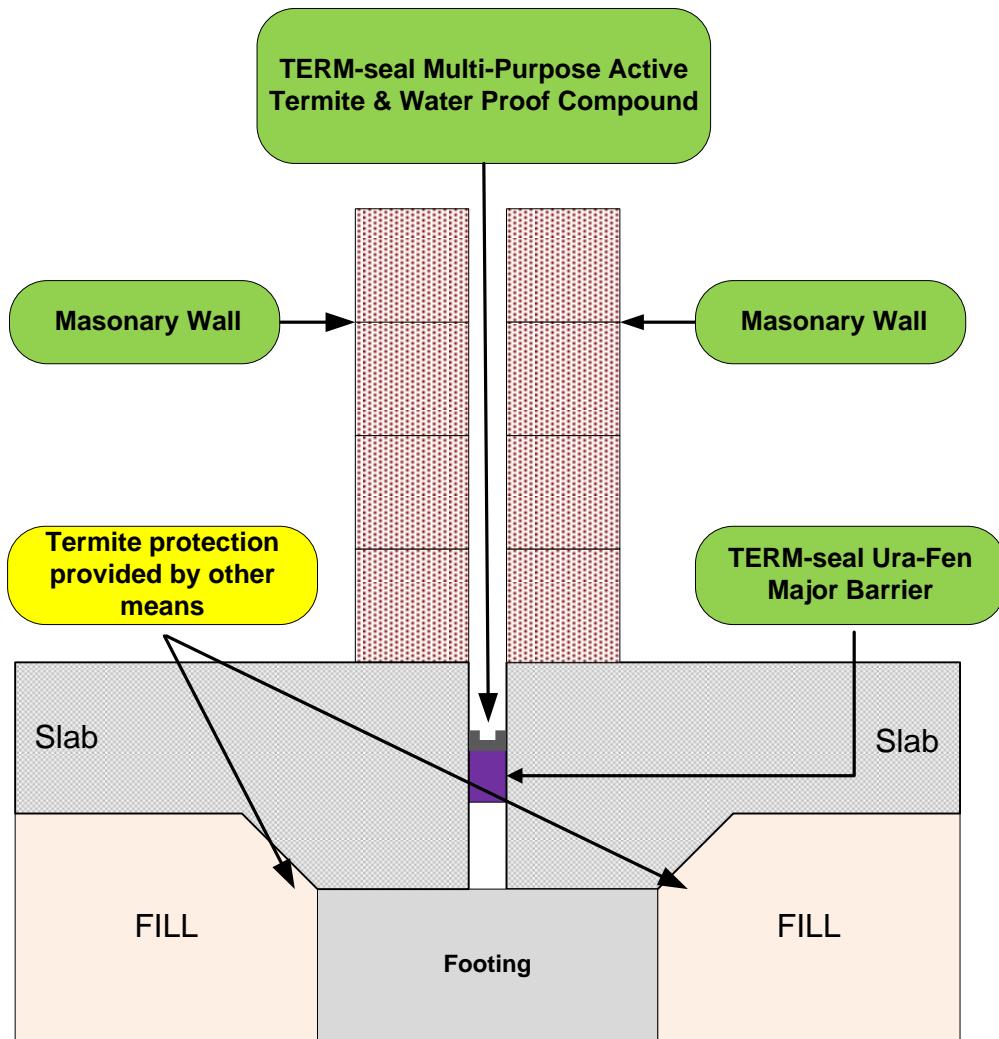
TERM-seal Multi-Purpose Active Termite & Water Proof Compound

Masonary Wall

Masonary Wall

Termite protection provided by other means

TERM-seal Ura-Fen Major Barrier

Slab

Slab

FILL

FILL

Footing